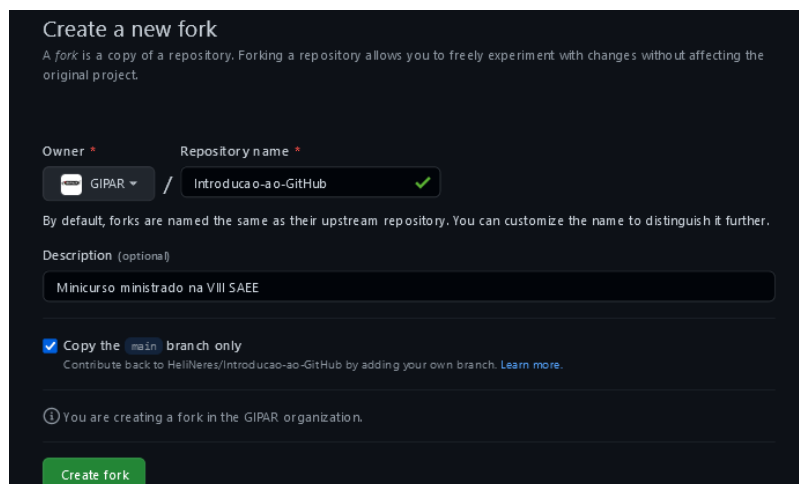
Create a new fork

A *fork* is a copy of a repository. Forking a repository allows you to freely experiment with changes without affecting the original project.

Owner *

Repository name *

GIPAR / Introducao-ao-GitHub

By default, forks are named the same as their upstream repository. You can customize the name to distinguish it further.

Description (optional)

Minicurso ministrado na VIII SAEE

Copy the main branch only

Contribute back to HeliNeres/Introducao-ao-GitHub by adding your own branch. Learn more.

You are creating a fork in the GIPAR organization.

Create fork